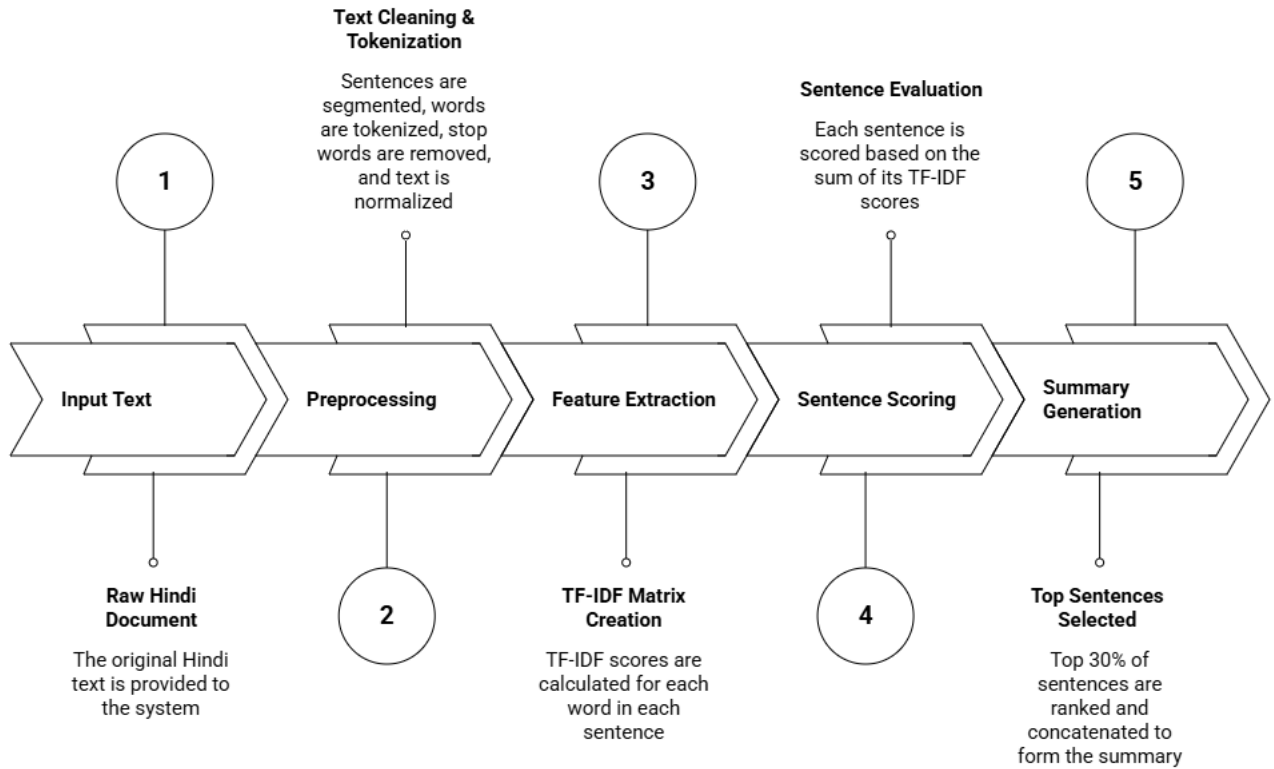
Text Cleaning & Tokenization

Sentences are segmented, words are tokenized, stop words are removed, and text is normalized

Sentence Evaluation

Each sentence is scored based on the sum of its TF-IDF scores

1

3

5

Input Text

Preprocessing

Feature Extraction

Sentence Scoring

Summary Generation

2

4

Raw Hindi Document

The original Hindi text is provided to the system

TF-IDF Matrix Creation

TF-IDF scores are calculated for each word in each sentence

Top Sentences Selected

Top 30% of sentences are ranked and concatenated to form the summary